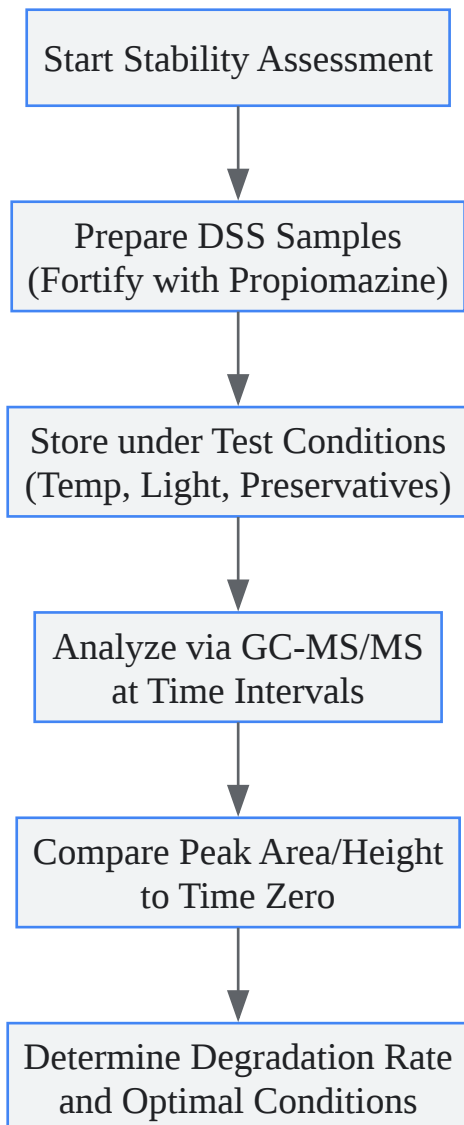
Start Stability Assessment

Prepare DSS Samples (Fortify with Propiomazine)

Store under Test Conditions (Temp, Light, Preservatives)

Analyze via GC-MS/MS at Time Intervals

Compare Peak Area/Height to Time Zero

Determine Degradation Rate and Optimal Conditions